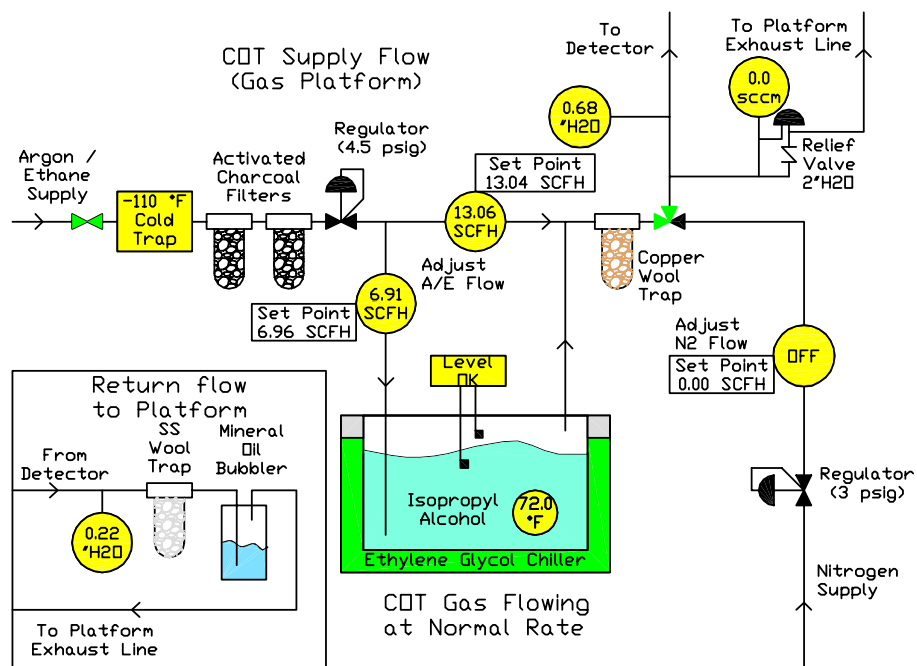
COT Supply Flow
(Gas Platform)

To Detector

To Platform Exhaust Line

0.0 sccm

0.68 "H2O

Relief Valve 2"H2O

Regulator (4.5 psig)

Argon / Ethane Supply

-110 °F Cold Trap

Activated Charcoal Filters

Set Point 13.04 SCFH

13.06 SCFH

Copper Wool Trap

Adjust A/E Flow

6.91 SCFH

Set Point 6.96 SCFH

Adjust N2 Flow

Set Point 0.00 SCFH

OFF

Return flow to Platform

From Detector

SS Wool Trap

Mineral Oil Bubbler

0.22 "H2O

To Platform Exhaust Line

Level OK

Isopropyl Alcohol

72.0 °F

Ethylene Glycol Chiller

COT Gas Flowing at Normal Rate

Regulator (3 psig)

Nitrogen Supply